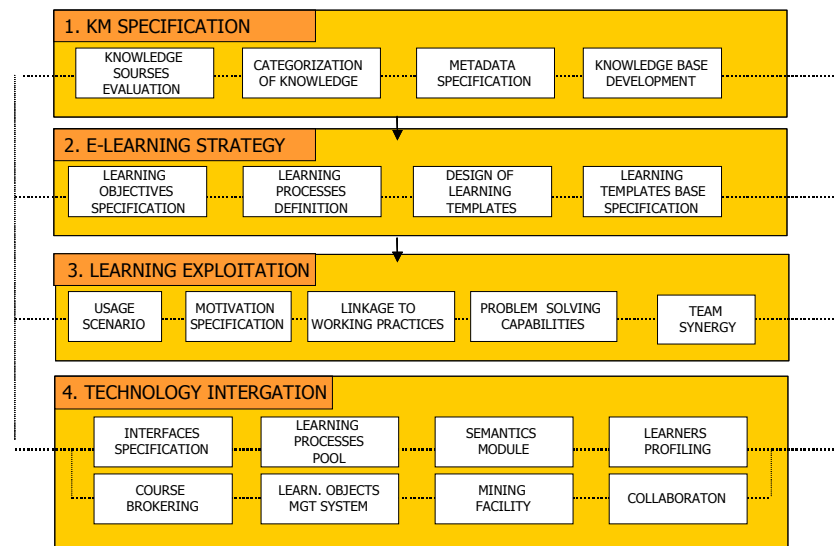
1. KM SPECIFICATION

KNOWLEDGE SOURSES EVALUATION

CATEGORIZATION OF KNOWLEDGE

METADATA SPECIFICATION

KNOWLEDGE BASE DEVELOPMENT

2. E-LEARNING STRATEGY

LEARNING OBJECTIVES SPECIFICATION

LEARNING PROCESSES DEFINITION

DESIGN OF LEARNING TEMPLATES

LEARNING TEMPLATES BASE SPECIFICATION

3. LEARNING EXPLOITATION

USAGE SCENARIO

MOTIVATION SPECIFICATION

LINKAGE TO WORKING PRACTICES

PROBLEM SOLVING CAPABILITIES

TEAM SYNERGY

4. TECHNOLOGY INTERGATION

INTERFACES SPECIFICATION

LEARNING PROCESSES POOL

SEMANTICS MODULE

LEARNERS PROFILING

COURSE BROKERING

LEARN. OBJECTS MGT SYSTEM

MINING FACILITY

COLLABORATON